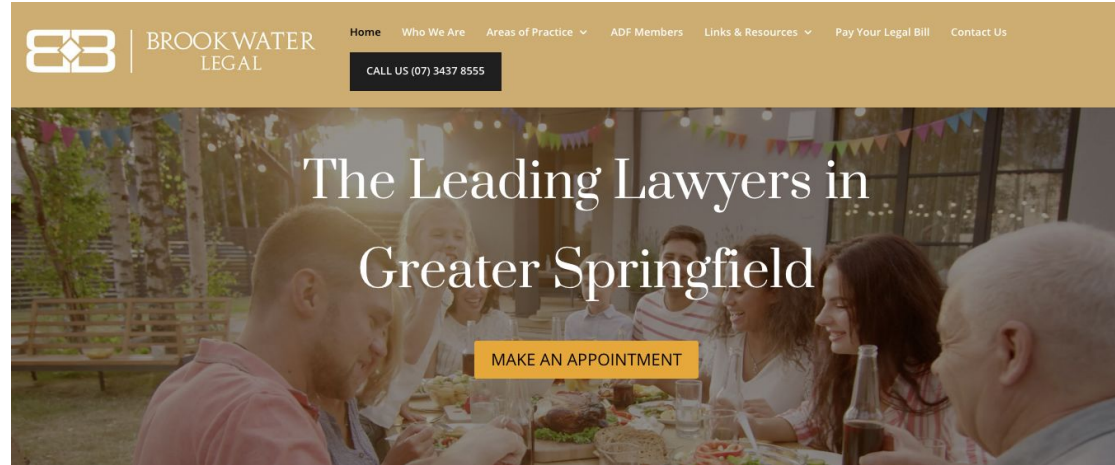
BROOKWATER
LEGAL

Home Who We Are Areas of Practice ⌄ ADF Members Links & Resources ⌄ Pay Your Legal Bill Contact Us

CALL US (07) 3437 8555

The Leading Lawyers in Greater Springfield

MAKE AN APPOINTMENT